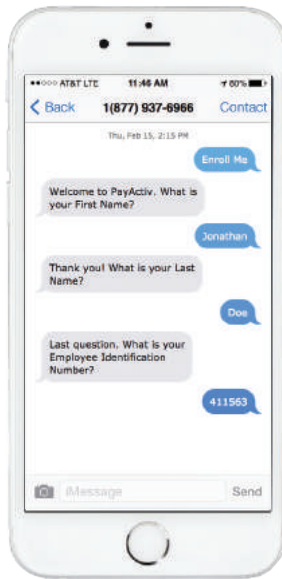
●●●○○ AT&T LTE 11:46 AM 80%

< Back 1(877) 937-6966 Contact

Thu, Feb 15, 2:15 PM

Enroll Me

Welcome to PayActiv. What is your First Name?

Jonathan

Thank you! What is your Last Name?

Doe

Last question. What is your Employee Identification Number?

411563

iMessage

Send